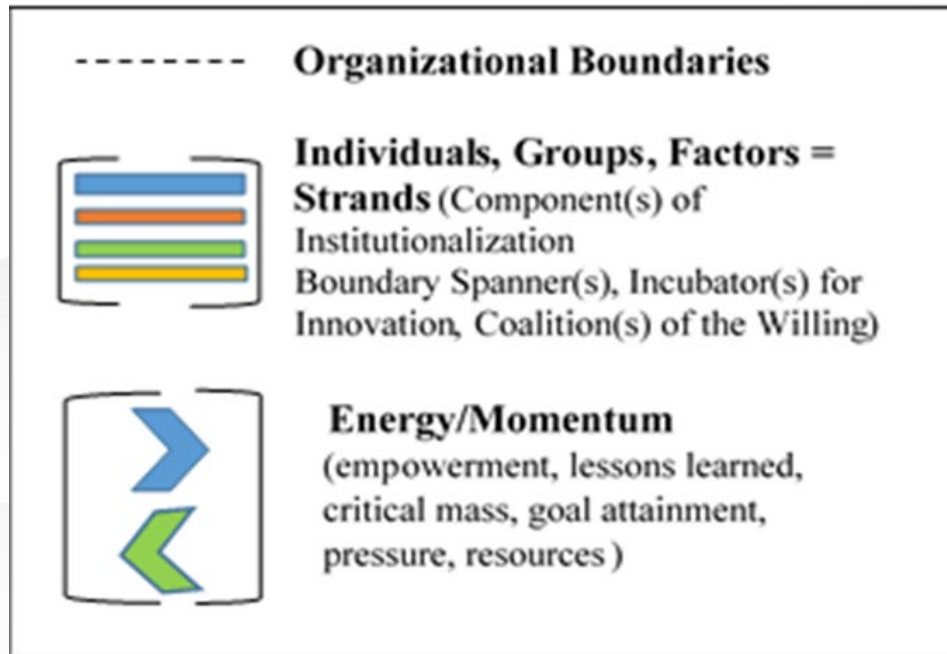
Organizational Boundaries

Individuals, Groups, Factors = Strands (Component(s) of Institutionalization
Boundary Spanner(s), Incubator(s) for Innovation, Coalition(s) of the Willing)

Energy/Momentum
(empowerment, lessons learned, critical mass, goal attainment, pressure, resources )